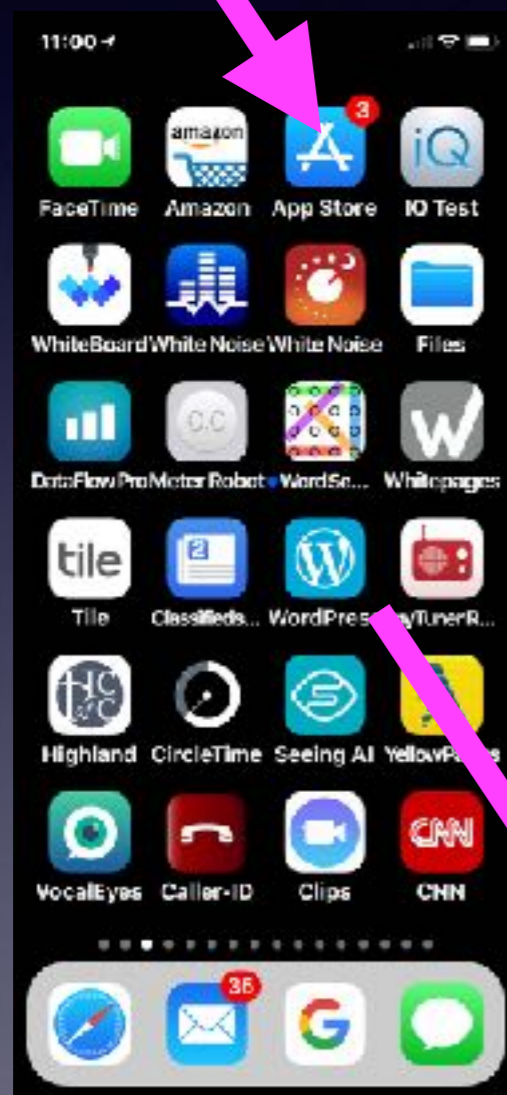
11:00

amazon

3

FaceTime Amazon App Store IQ Test

WhiteBoard White Noise White Noise Files

DataFlow Pro Meter Robot WordSc... Whitepages

tile

Tile Classifieds... WordPres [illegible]yTunerR...

Highland CircleTime Seeing AI YellowP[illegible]

VocalEyes Caller-ID Clips CNN

CNN

36